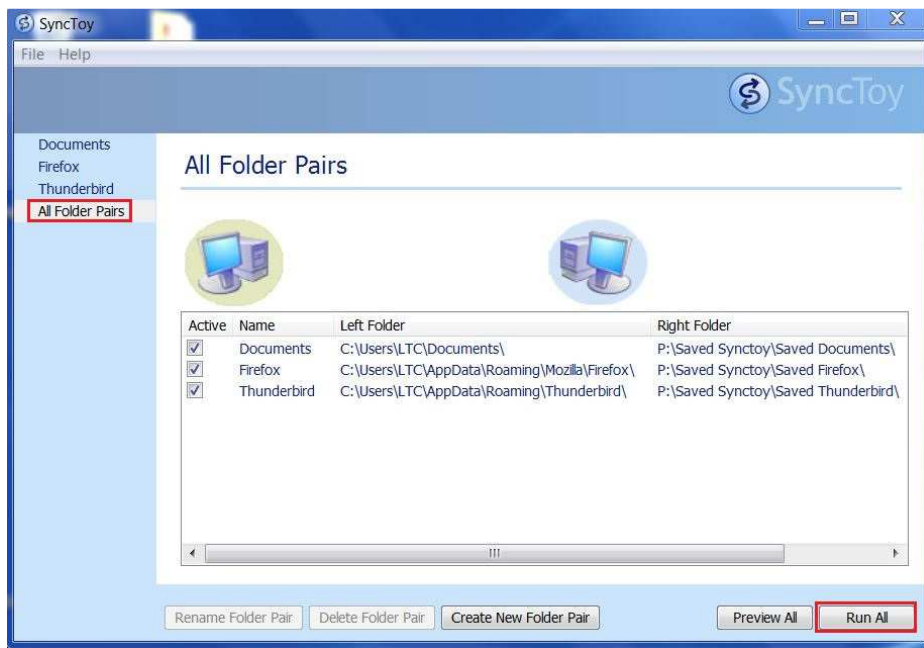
SyncToy

File Help

SyncToy

Documents
Firefox
Thunderbird
All Folder Pairs

All Folder Pairs

| Active | Name | Left Folder | Right Folder |
|---|---|---|---|
| ☑ | Documents | C:\Users\LTC\Documents\ | P:\Saved Synctoy\Saved Documents\ |
| ☑ | Firefox | C:\Users\LTC\AppData\Roaming\Mozilla\Firefox\ | P:\Saved Synctoy\Saved Firefox\ |
| ☑ | Thunderbird | C:\Users\LTC\AppData\Roaming\Thunderbird\ | P:\Saved Synctoy\Saved Thunderbird\ |

Rename Folder Pair   Delete Folder Pair   Create New Folder Pair   Preview All   Run All